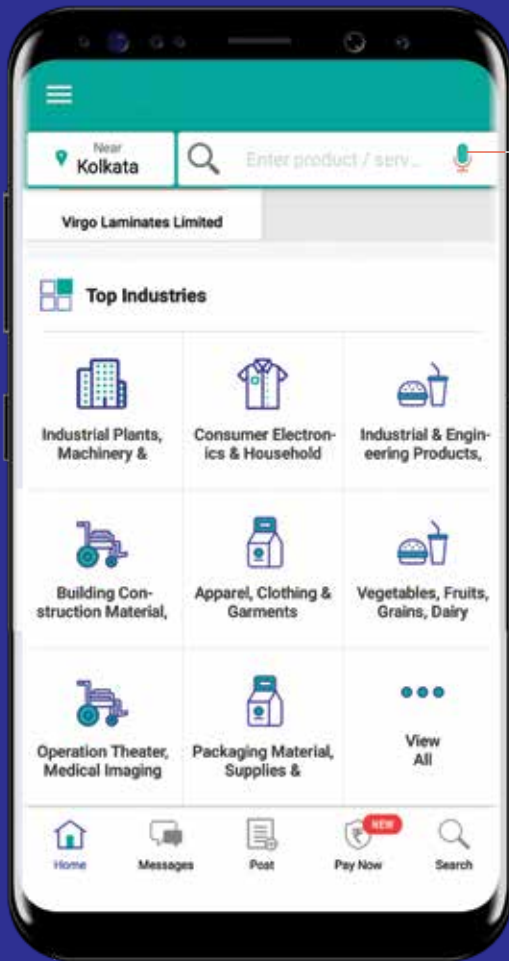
Near
Kolkata

Enter product / serv...

Virgo Laminates Limited

Top Industries

Industrial Plants, Machinery &

Consumer Electronics & Household

Industrial & Engineering Products,

Building Construction Material,

Apparel, Clothing & Garments

Vegetables, Fruits, Grains, Dairy

Operation Theater, Medical Imaging

Packaging Material, Supplies &

View All

Home

Messages

Post

NEW

Pay Now

Search